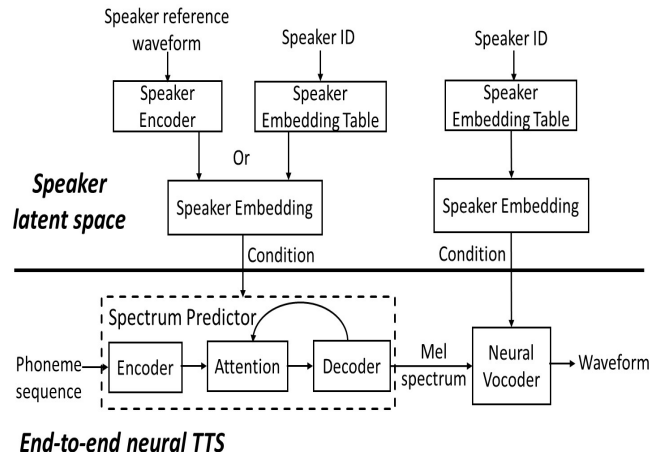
Speaker reference waveform

Speaker ID

Speaker ID

Speaker Encoder

Speaker Embedding Table

Speaker Embedding Table

Or

Speaker latent space

Speaker Embedding

Speaker Embedding

Condition

Condition

Spectrum Predictor

Phoneme sequence

Encoder

Attention

Decoder

Mel spectrum

Neural Vocoder

Waveform

End-to-end neural TTS